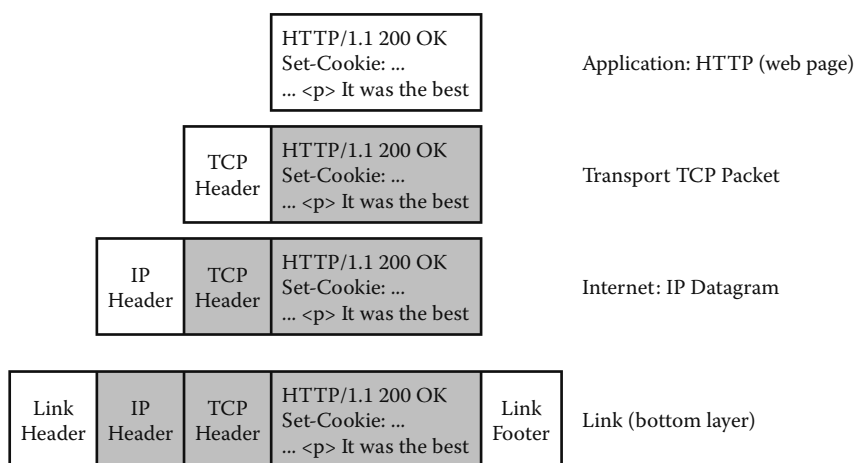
HTTP/1.1 200 OK
Set-Cookie: ...
... <p> It was the best

Application: HTTP (web page)

TCP Header

HTTP/1.1 200 OK
Set-Cookie: ...
... <p> It was the best

Transport TCP Packet

IP Header

TCP Header

HTTP/1.1 200 OK
Set-Cookie: ...
... <p> It was the best

Internet: IP Datagram

Link Header

IP Header

TCP Header

HTTP/1.1 200 OK
Set-Cookie: ...
... <p> It was the best

Link Footer

Link (bottom layer)